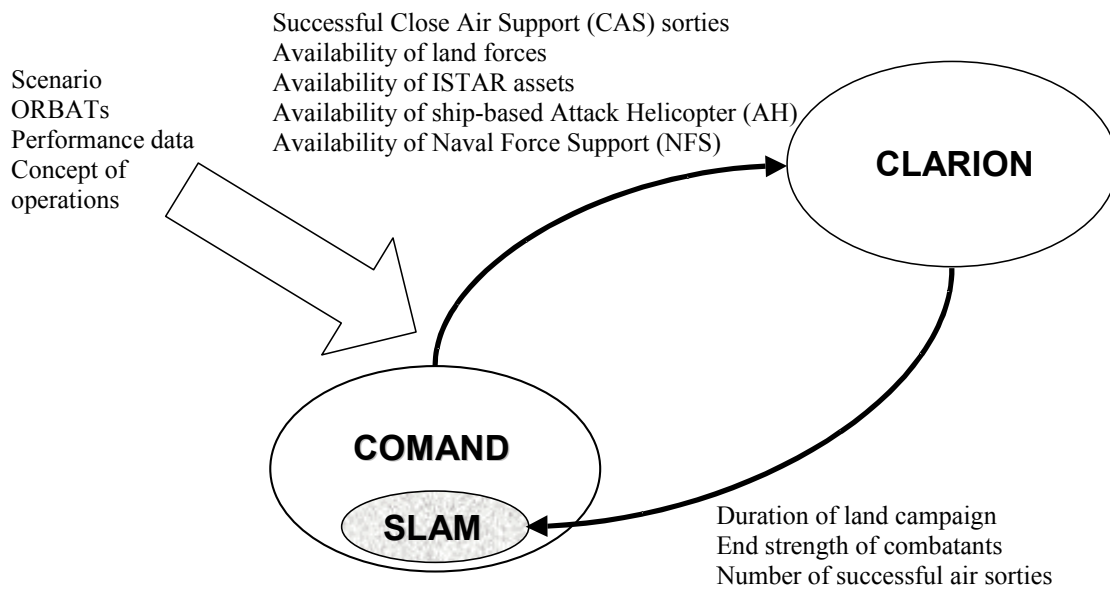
Successful Close Air Support (CAS) sorties
Availability of land forces
Availability of ISTAR assets
Availability of ship-based Attack Helicopter (AH)
Availability of Naval Force Support (NFS)

Scenario
ORBATs
Performance data
Concept of operations

CLARION

COMAND

SLAM

Duration of land campaign
End strength of combatants
Number of successful air sorties